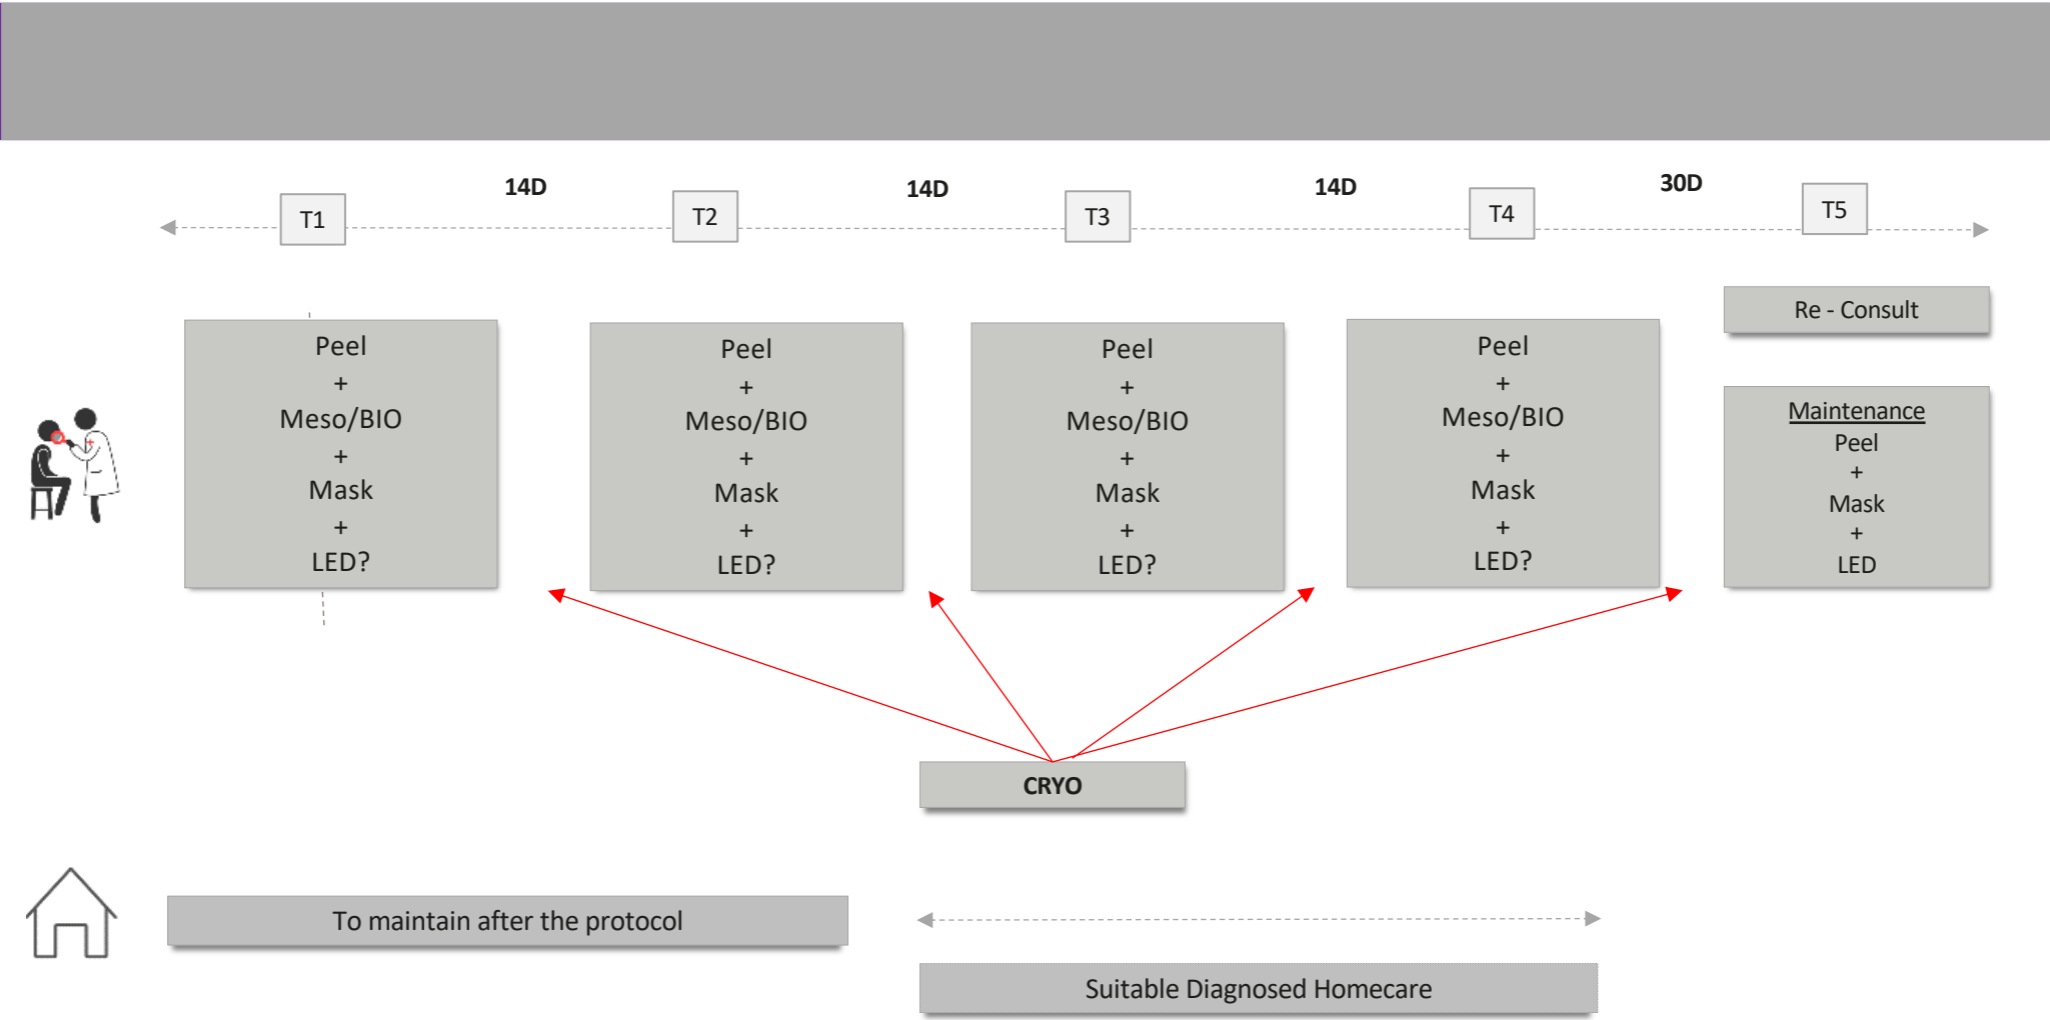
T1

14D

T2

14D

T3

14D

T4

30D

T5

Re - Consult

Peel
+
Meso/BIO
+
Mask
+
LED?

Peel
+
Meso/BIO
+
Mask
+
LED?

Peel
+
Meso/BIO
+
Mask
+
LED?

Peel
+
Meso/BIO
+
Mask
+
LED?

Maintenance
Peel
+
Mask
+
LED

CRYO

To maintain after the protocol

Suitable Diagnosed Homecare